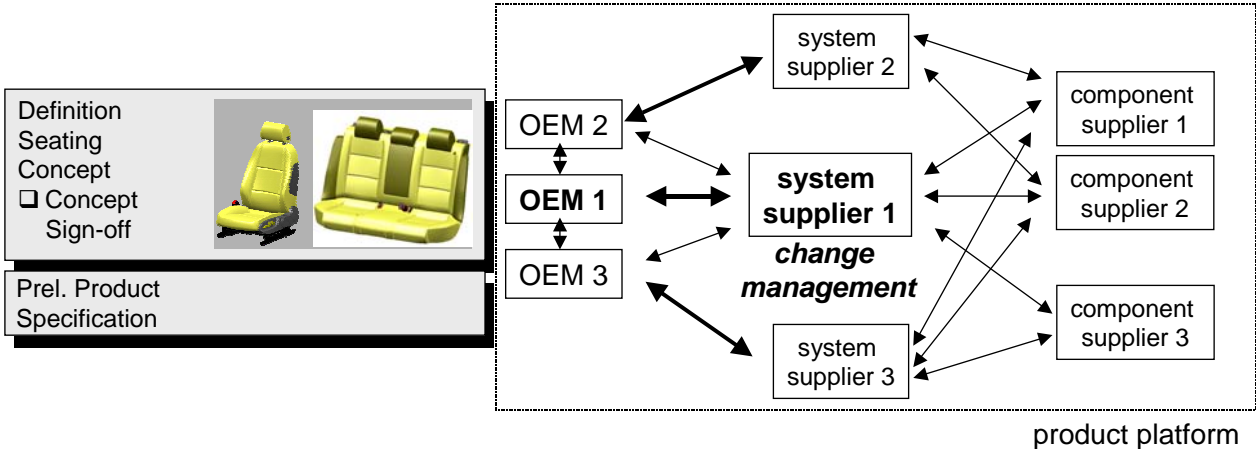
Definition Seating Concept
❑ Concept Sign-off

Prel. Product Specification

OEM 2

OEM 1

OEM 3

system supplier 2

system supplier 1

change management

system supplier 3

component supplier 1

component supplier 2

component supplier 3

product platform